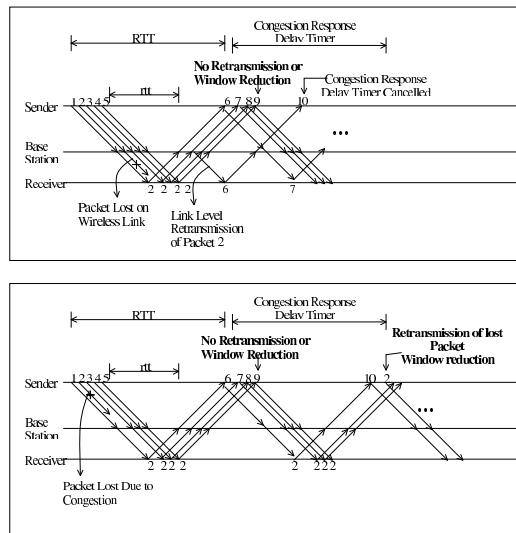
RTT

Congestion Response Delay Timer

rtt

No Retransmission or Window Reduction

Congestion Response Delay Timer Cancelled

Sender

1 2 3 4 5

6 7 8 9

10

...

Base Station

Receiver

2 2 2 2

6

7

Packet Lost on Wireless Link

Link Level Retransmission of Packet 2

RTT

Congestion Response Delay Timer

rtt

No Retransmission or Window Reduction

Retransmission of lost Packet Window reduction

Sender

1 2 3 4 5

6 7 8 9

10 2

...

Base Station

Receiver

2 2 2 2

2 2 2 2

Packet Lost Due to Congestion